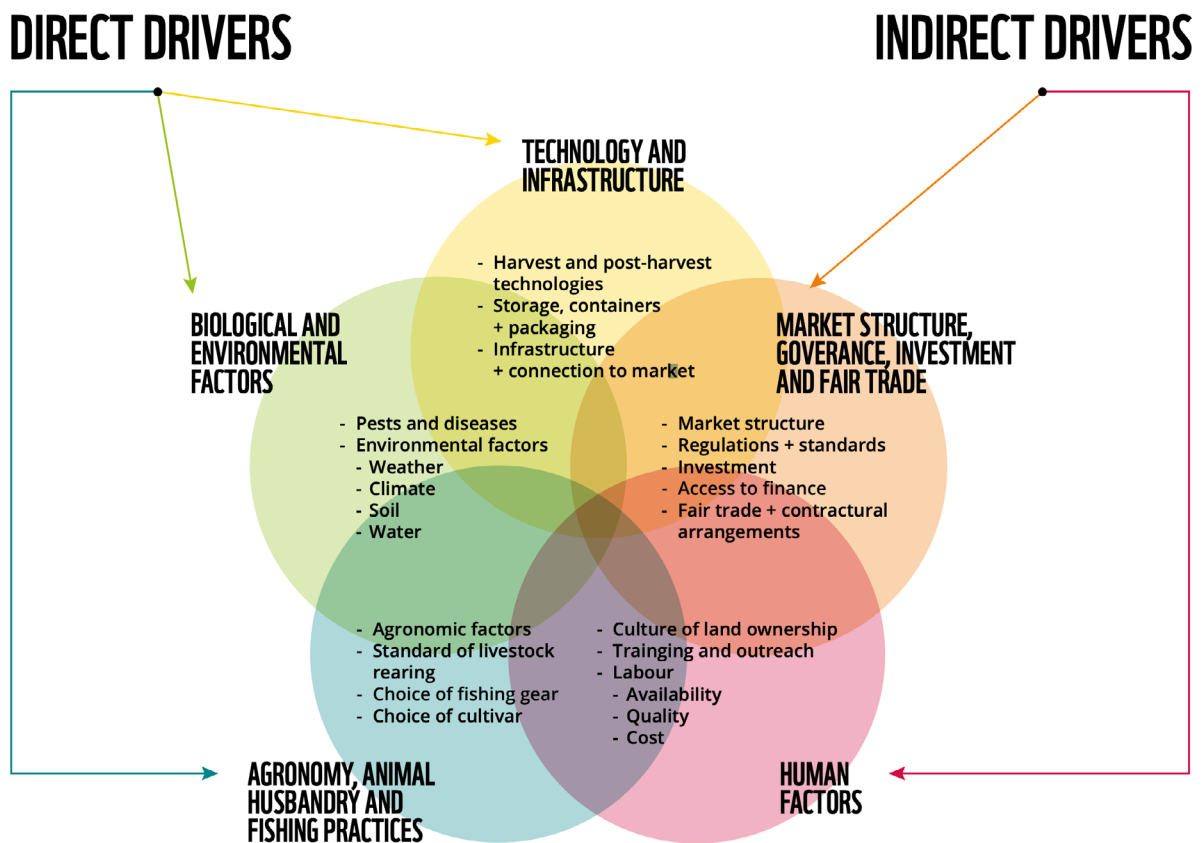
DIRECT DRIVERS

INDIRECT DRIVERS

TECHNOLOGY AND INFRASTRUCTURE

- Harvest and post-harvest technologies
- Storage, containers + packaging
- Infrastructure + connection to market

BIOLOGICAL AND ENVIRONMENTAL FACTORS

- Pests and diseases
- Environmental factors
  - Weather
  - Climate
  - Soil
  - Water

MARKET STRUCTURE, GOVERANCE, INVESTMENT AND FAIR TRADE

- Market structure
- Regulations + standards
- Investment
- Access to finance
- Fair trade + contractural arrangements

- Agronomic factors
- Standard of livestock rearing
- Choice of fishing gear
- Choice of cultivar

- Culture of land ownership
- Trainging and outreach
- Labour
  - Availability
  - Quality
  - Cost

AGRONOMY, ANIMAL HUSBANDRY AND FISHING PRACTICES

HUMAN FACTORS